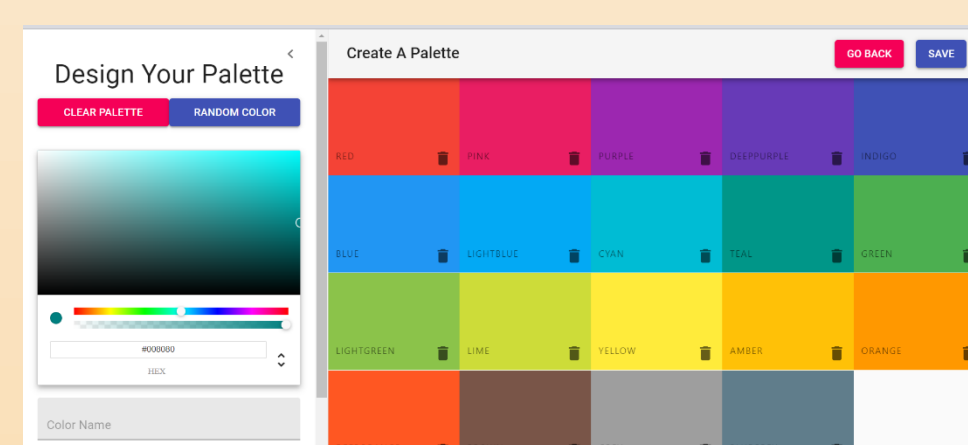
Design Your Palette

CLEAR PALETTE RANDOM COLOR

#000080

HEX

Color Name

Create A Palette

GO BACK SAVE

RED
PINK
PURPLE
DEEPPURPLE
INDIGO
BLUE
LIGHTBLUE
CYAN
TEAL
GREEN
LIGHTGREEN
LIME
YELLOW
AMBER
ORANGE